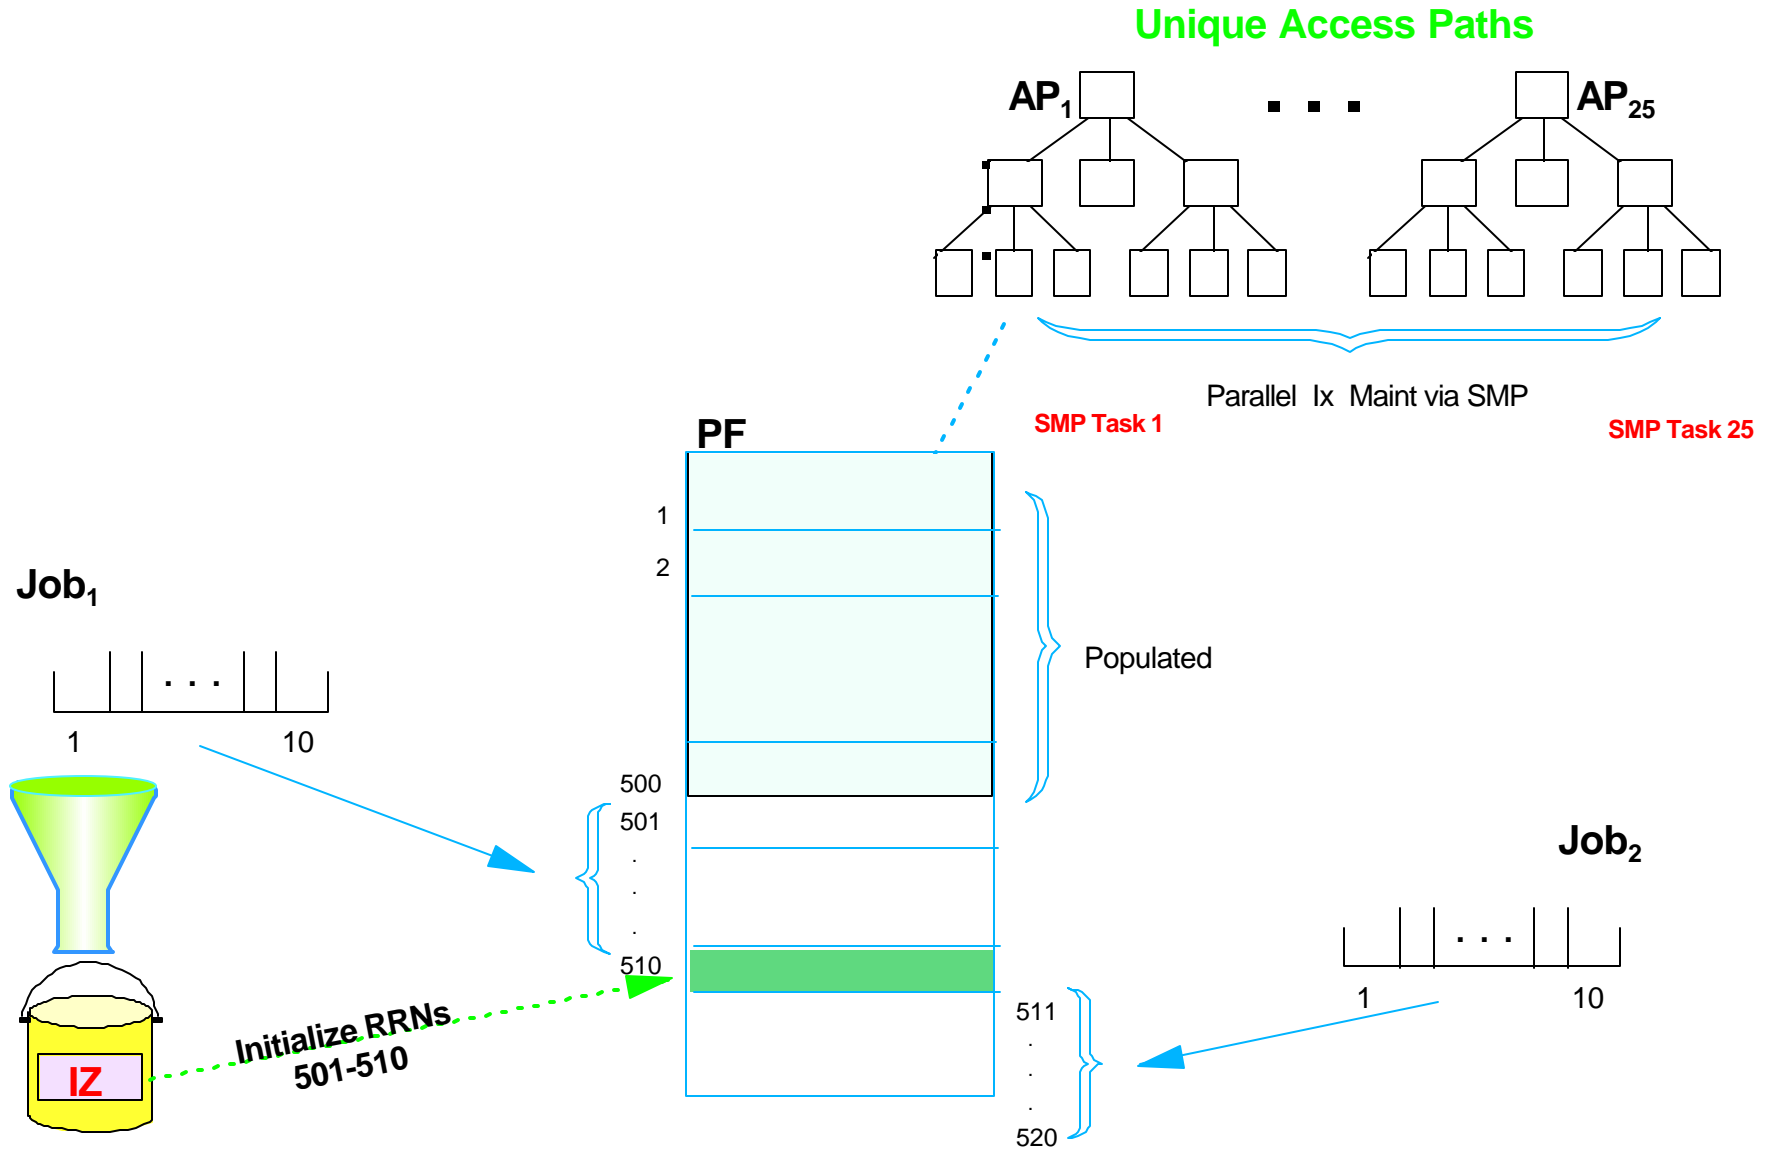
Unique Access Paths

$AP_1$ . . . $AP_{25}$

Parallel Ix Maint via SMP

SMP Task 1

SMP Task 25

PF

1

2

500

501

.

.

.

510

511

.

.

.

520

Populated

$Job_1$

. . .

1

10

IZ

Initialize RRNs 501-510

$Job_2$

. . .

1

10